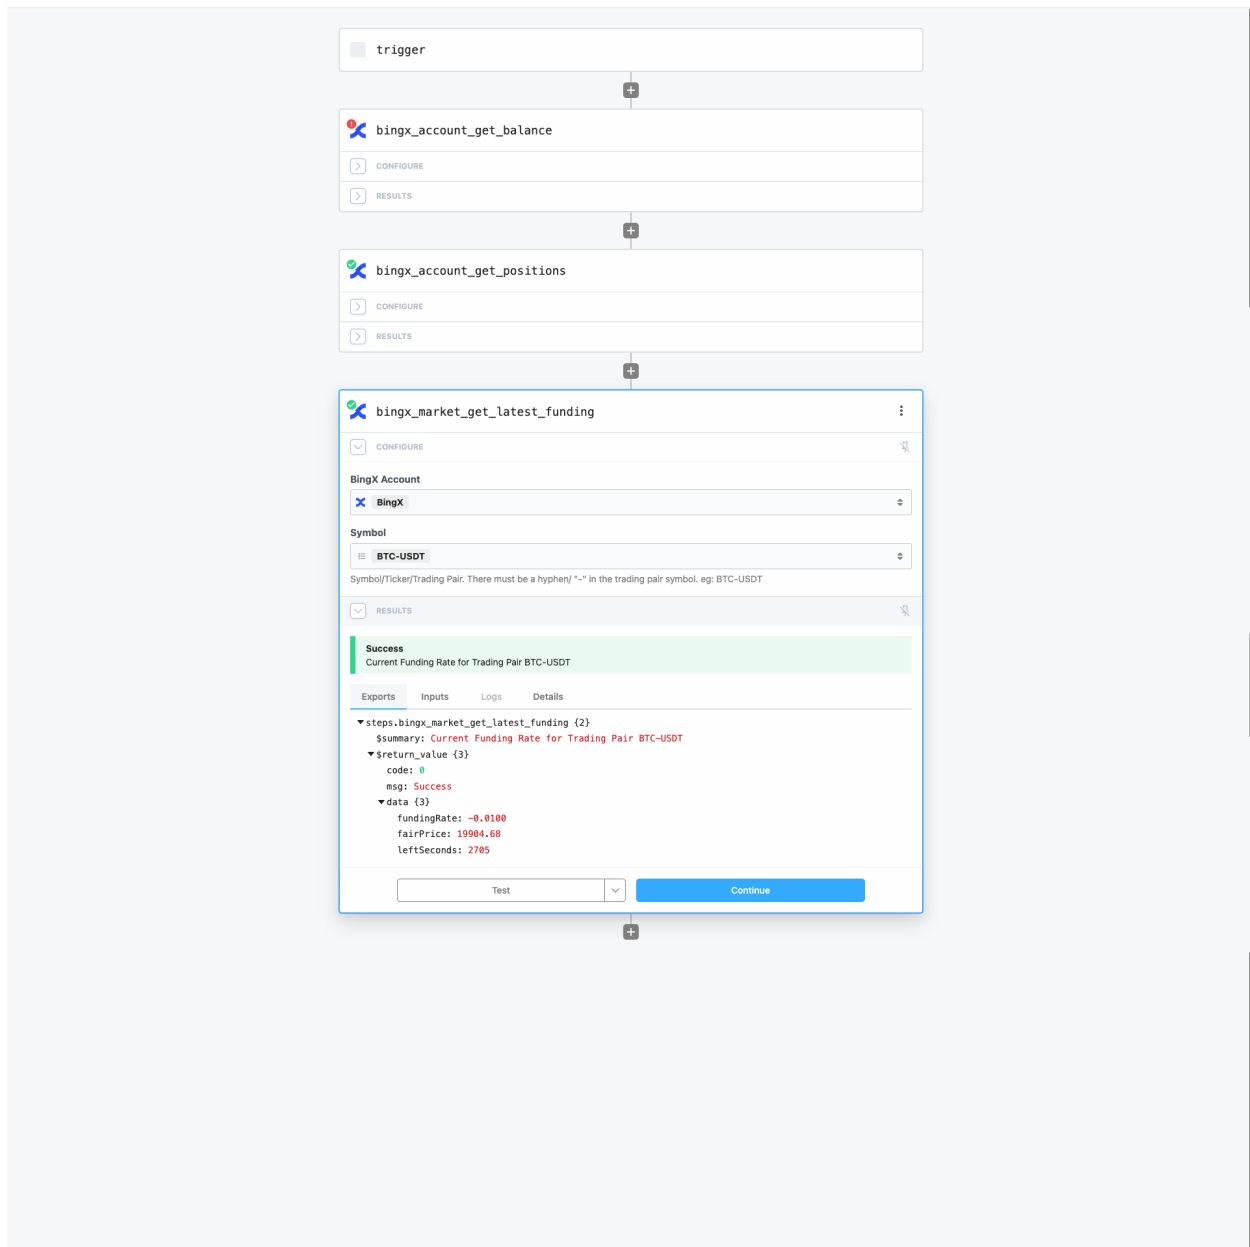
trigger

bingx_account_get_balance

CONFIGURE

RESULTS

bingx_account_get_positions

CONFIGURE

RESULTS

bingx_market_get_latest_funding

CONFIGURE

BingX Account

BingX

Symbol

BTC-USDT

Symbol/Ticker/Trading Pair. There must be a hyphen/ "-" in the trading pair symbol. eg: BTC-USDT

RESULTS

Success
Current Funding Rate for Trading Pair BTC-USDT

Exports Inputs Logs Details

steps.bingx_market_get_latest_funding {2}
$summary: Current Funding Rate for Trading Pair BTC-USDT
$return_value {3}
code: 0
msg: Success
data {3}
fundingRate: -0.0100
fairPrice: 19904.68
leftSeconds: 2705

Test

Continue